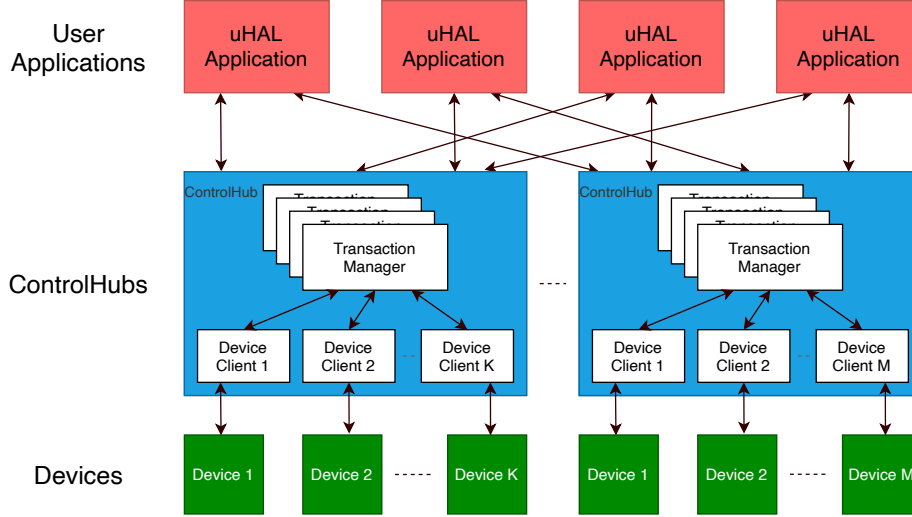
User Applications

uHAL Application

uHAL Application

uHAL Application

uHAL Application

ControlHubs

ControlHub

Transaction Manager

Device Client 1

Device Client 2

Device Client K

ControlHub

Transaction Manager

Device Client 1

Device Client 2

Device Client M

Devices

Device 1

Device 2

Device K

Device 1

Device 2

Device M